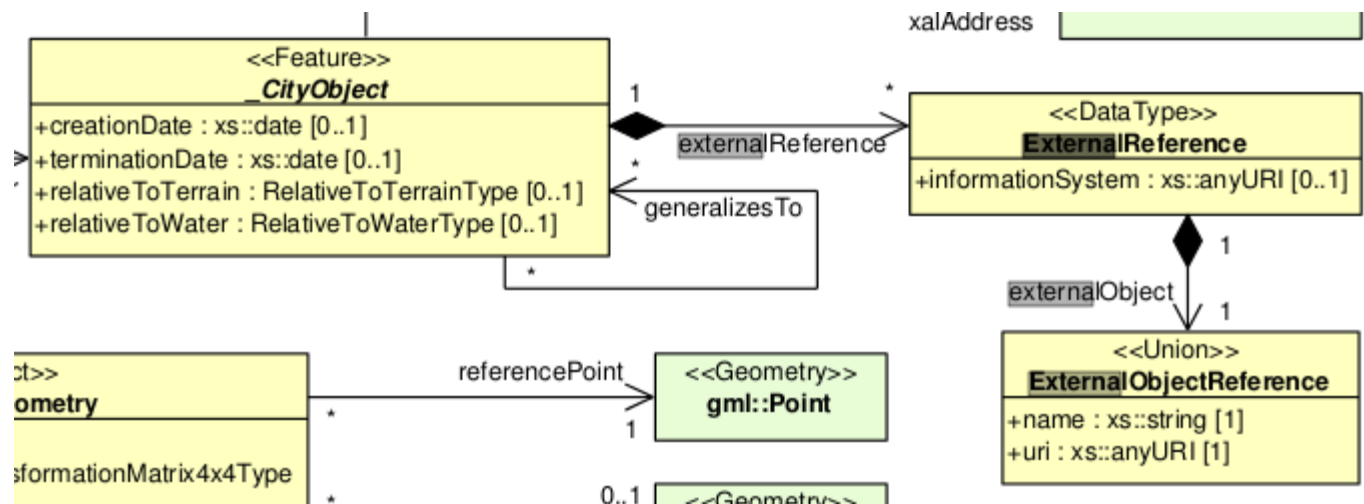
xalAddress

<<Feature>>
_CityObject

+creationDate : xs::date [0..1]
+terminationDate : xs::date [0..1]
+relativeToTerrain : RelativeToTerrainType [0..1]
+relativeToWater : RelativeToWaterType [0..1]

1

*

externalReference

*

generalizesTo

*

<<DataType>>
ExternalReference

+informationSystem : xs::anyURI [0..1]

1

externalObject

1

<<Union>>
ExternalObjectReference

+name : xs::string [1]
+uri : xs::anyURI [1]

ct>>
ometry

sformationMatrix4x4Type

referencePoint

*

1

<<Geometry>>
gml::Point

*

0..1

<<Geometry>>